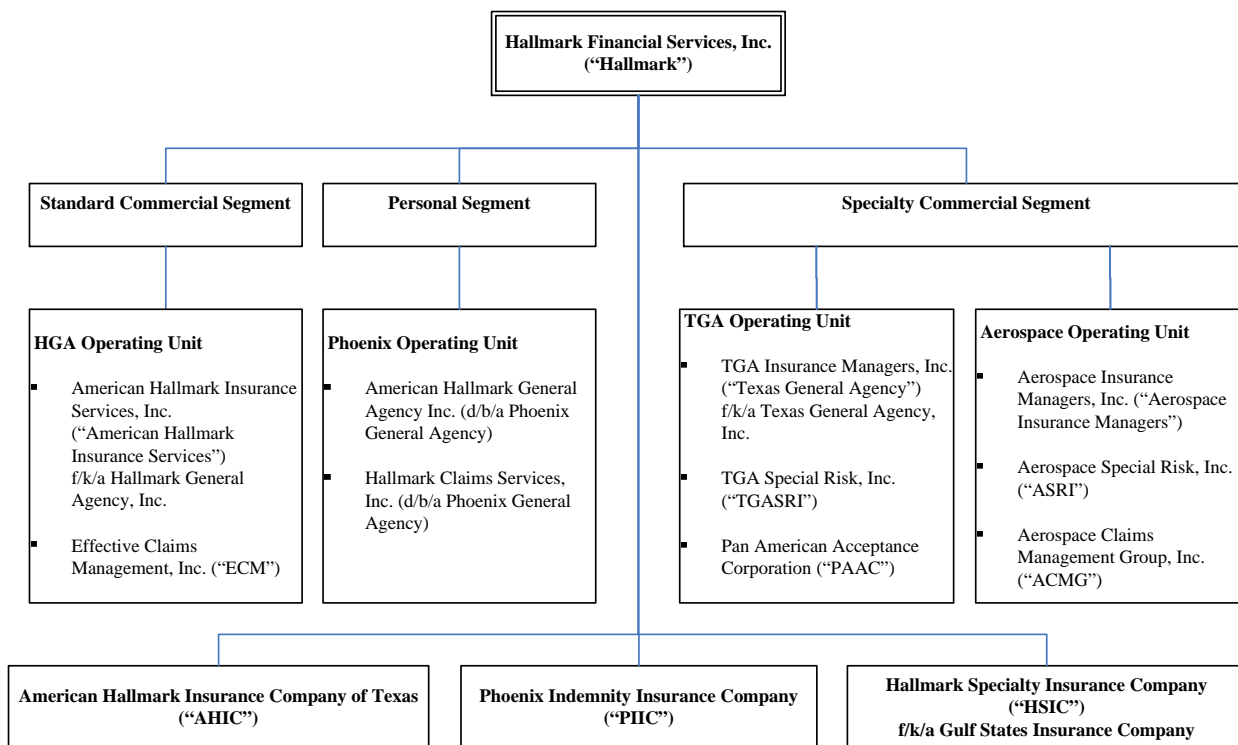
Hallmark Financial Services, Inc.
("Hallmark")

Standard Commercial Segment

Personal Segment

Specialty Commercial Segment

HGA Operating Unit

American Hallmark Insurance Services, Inc. ("American Hallmark Insurance Services") f/k/a Hallmark General Agency, Inc.

Effective Claims Management, Inc. ("ECM")

Phoenix Operating Unit

American Hallmark General Agency Inc. (d/b/a Phoenix General Agency)

Hallmark Claims Services, Inc. (d/b/a Phoenix General Agency)

TGA Operating Unit

TGA Insurance Managers, Inc. ("Texas General Agency") f/k/a Texas General Agency, Inc.

TGA Special Risk, Inc. ("TGASRI")

Pan American Acceptance Corporation ("PAAC")

Aerospace Operating Unit

Aerospace Insurance Managers, Inc. ("Aerospace Insurance Managers")

Aerospace Special Risk, Inc. ("ASRI")

Aerospace Claims Management Group, Inc. ("ACMG")

American Hallmark Insurance Company of Texas
("AHIC")

Phoenix Indemnity Insurance Company
("PIIC")

Hallmark Specialty Insurance Company
("HSIC")
f/k/a Gulf States Insurance Company